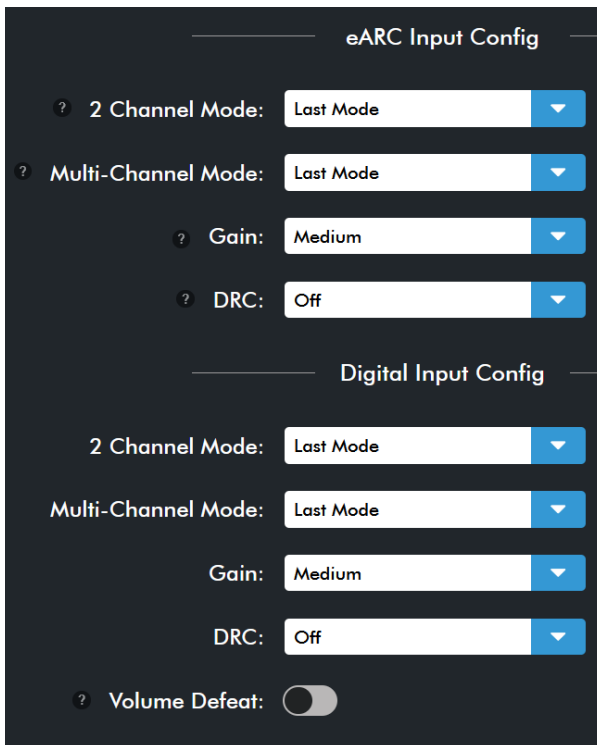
eARC Input Config

? 2 Channel Mode: Last Mode

? Multi-Channel Mode: Last Mode

? Gain: Medium

? DRC: Off

Digital Input Config

2 Channel Mode: Last Mode

Multi-Channel Mode: Last Mode

Gain: Medium

DRC: Off

? Volume Defeat: